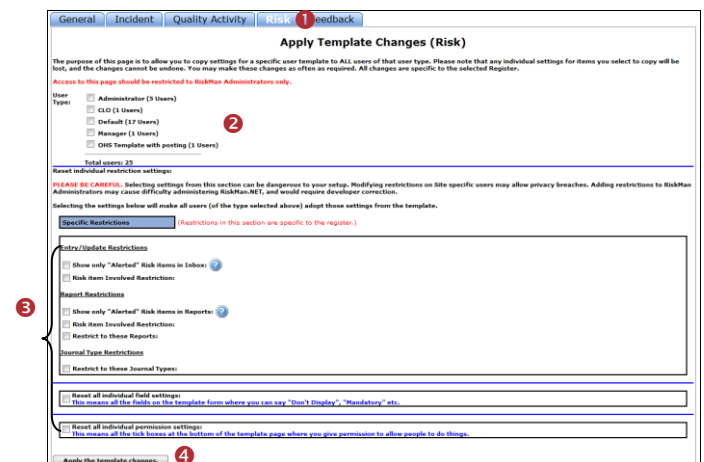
General Incident Quality Activity Risk 1 Feedback

Apply Template Changes (Risk)

The purpose of this page is to allow you to copy settings for a specific user template to ALL users of that user type. Please note that any individual settings for items you select to copy will be lost, and the changes cannot be undone. You may make these changes as often as required. All changes are specific to the selected Register.

Access to this page should be restricted to RiskMan Administrators only.

User Type:
Administrator (5 Users)
CLO (1 Users)
Default (17 Users)
Manager (1 Users)
OHS Template with posting (1 Users)

2

Total users: 25

Reset individual restriction settings:

PLEASE BE CAREFUL. Selecting settings from this section can be dangerous to your setup. Modifying restrictions on Site specific users may allow privacy breaches. Adding restrictions to RiskMan Administrators may cause difficulty administering RiskMan.NET, and would require developer correction.

Selecting the settings below will make all users (of the type selected above) adopt those settings from the template.

Specific Restrictions (Restrictions in this section are specific to the register.)

3

Entry/Update Restrictions
Show only "Alerted" Risk items in Inbox:
Risk item Involved Restriction:

Report Restrictions
Show only "Alerted" Risk items in Reports:
Risk item Involved Restriction:
Restrict to these Reports:

Journal Type Restrictions
Restrict to these Journal Types:

Reset all individual field settings:
This means all the fields on the template form where you can say "Don't Display", "Mandatory" etc.

Reset all individual permission settings:
This means all the tick boxes at the bottom of the template page where you give permission to allow people to do things.

Apply the template changes 4